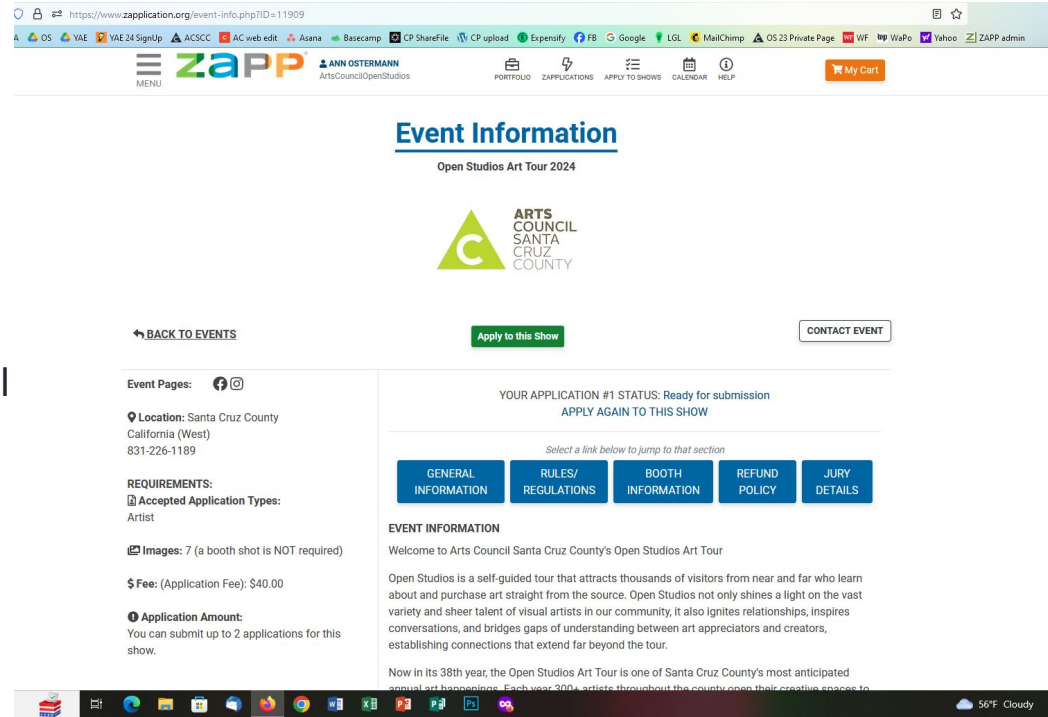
https://www.zapplication.org/event-info.php?ID=11909

OS YAE YAE 24 SignUp ACSCC AC web edit Asana Basecamp CP ShareFile CP upload Expensify FB Google LGL MailChimp OS 23 Private Page WF WaPo Yahoo ZAPP admin

MENU ZAPP ANN OSTERMANN ArtsCouncilOpenStudios PORTFOLIO ZAPPLICATIONS APPLY TO SHOWS CALENDAR HELP My Cart

Event Information

Open Studios Art Tour 2024

ARTS COUNCIL SANTA CRUZ COUNTY

BACK TO EVENTS

Apply to this Show

CONTACT EVENT

Event Pages:

Location: Santa Cruz County California (West) 831-226-1189

REQUIREMENTS:
Accepted Application Types:
Artist

Images: 7 (a booth shot is NOT required)

$ Fee: (Application Fee): $40.00

Application Amount:
You can submit up to 2 applications for this show.

YOUR APPLICATION #1 STATUS: Ready for submission
APPLY AGAIN TO THIS SHOW

Select a link below to jump to that section

GENERAL INFORMATION | RULES/ REGULATIONS | BOOTH INFORMATION | REFUND POLICY | JURY DETAILS

EVENT INFORMATION

Welcome to Arts Council Santa Cruz County's Open Studios Art Tour

Open Studios is a self-guided tour that attracts thousands of visitors from near and far who learn about and purchase art straight from the source. Open Studios not only shines a light on the vast variety and sheer talent of visual artists in our community, it also ignites relationships, inspires conversations, and bridges gaps of understanding between art appreciators and creators, establishing connections that extend far beyond the tour.

Now in its 38th year, the Open Studios Art Tour is one of Santa Cruz County's most anticipated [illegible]

56°F Cloudy